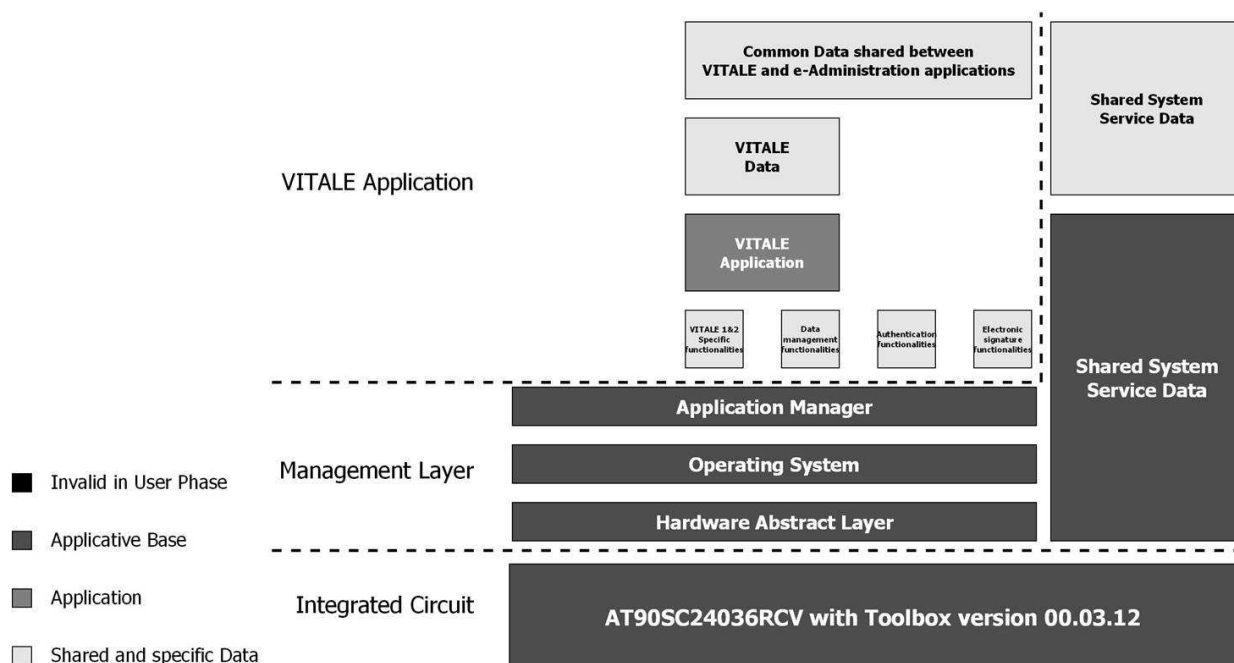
VITALE Application

Common Data shared between VITALE and e-Administration applications

VITALE Data

VITALE Application

VITALE 1&2 Specific functionalities

Data management functionalities

Authentication functionalities

Electronic signature functionalities

Shared System Service Data

Shared System Service Data

Management Layer

Application Manager

Operating System

Hardware Abstract Layer

Integrated Circuit

AT90SC24036RCV with Toolbox version 00.03.12

Invalid in User Phase

Applicative Base

Application

Shared and specific Data